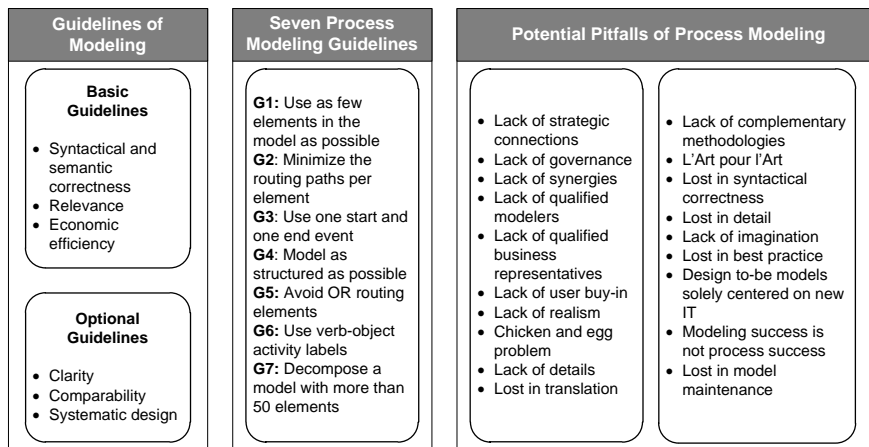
Guidelines of Modeling

Basic Guidelines

- Syntactical and semantic correctness
- Relevance
- Economic efficiency

Optional Guidelines

- Clarity
- Comparability
- Systematic design

Seven Process Modeling Guidelines

G1: Use as few elements in the model as possible
G2: Minimize the routing paths per element
G3: Use one start and one end event
G4: Model as structured as possible
G5: Avoid OR routing elements
G6: Use verb-object activity labels
G7: Decompose a model with more than 50 elements

Potential Pitfalls of Process Modeling

- Lack of strategic connections
- Lack of governance
- Lack of synergies
- Lack of qualified modelers
- Lack of qualified business representatives
- Lack of user buy-in
- Lack of realism
- Chicken and egg problem
- Lack of details
- Lost in translation

- Lack of complementary methodologies
- L'Art pour l'Art
- Lost in syntactical correctness
- Lost in detail
- Lack of imagination
- Lost in best practice
- Design to-be models solely centered on new IT
- Modeling success is not process success
- Lost in model maintenance